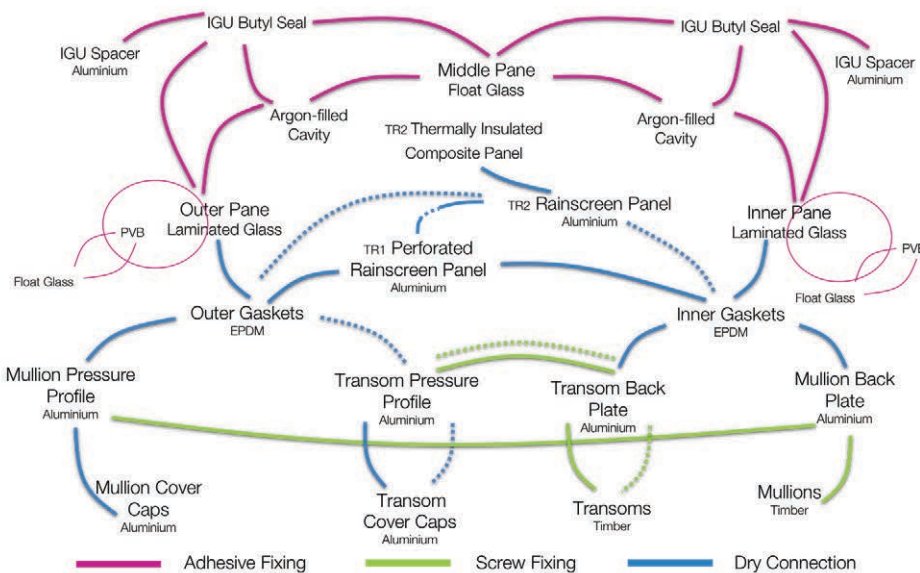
IGU Butyl Seal
IGU Spacer
Aluminium
Middle Pane
Float Glass
IGU Butyl Seal
IGU Spacer
Aluminium
Argon-filled Cavity
TR2 Thermally Insulated Composite Panel
Argon-filled Cavity
Outer Pane
Laminated Glass
PVB
Float Glass
TR2 Rainscreen Panel
Aluminium
Inner Pane
Laminated Glass
PVB
Float Glass
TR1 Perforated Rainscreen Panel
Aluminium
Outer Gaskets
EPDM
Inner Gaskets
EPDM
Mullion Pressure Profile
Aluminium
Transom Pressure Profile
Aluminium
Transom Back Plate
Aluminium
Mullion Back Plate
Aluminium
Mullion Cover Caps
Aluminium
Transom Cover Caps
Aluminium
Transoms
Timber
Mullions
Timber
Adhesive Fixing
Screw Fixing
Dry Connection